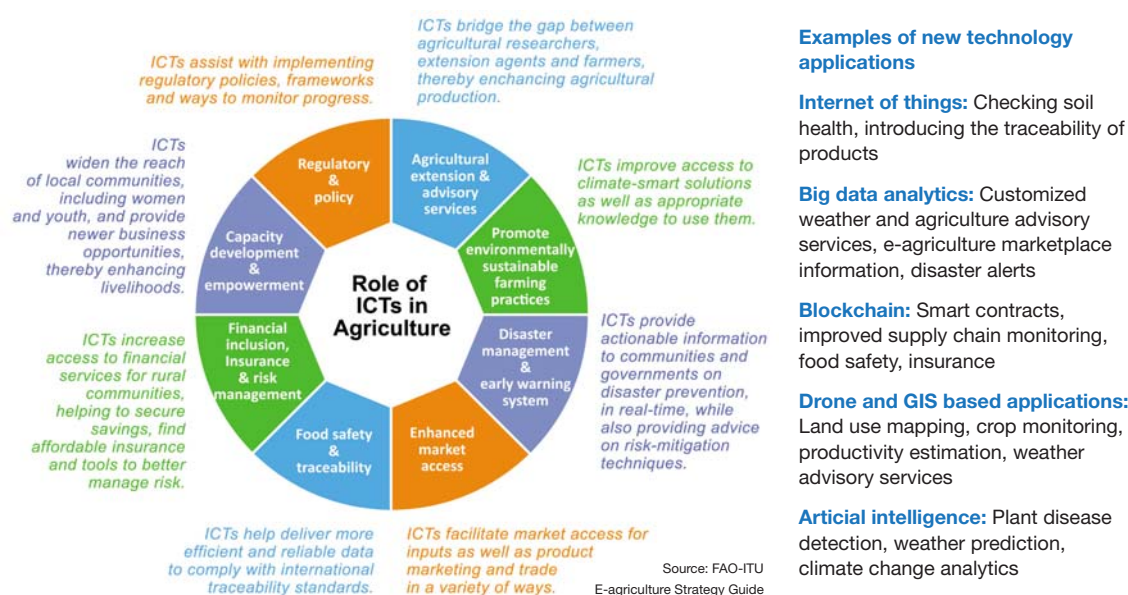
ICTs assist with implementing regulatory policies, frameworks and ways to monitor progress.

ICTs bridge the gap between agricultural researchers, extension agents and farmers, thereby enchancing agricultural production.

ICTs widen the reach of local communities, including women and youth, and provide newer business opportunities, thereby enhancing livelihoods.

ICTs improve access to climate-smart solutions as well as appropriate knowledge to use them.

Regulatory & policy

Agricultural extension & advisory services

Capacity development & empowerment

Promote environmentally sustainable farming practices

Role of ICTs in Agriculture

Financial inclusion, Insurance & risk management

Disaster management & early warning system

Food safety & traceability

Enhanced market access

ICTs increase access to financial services for rural communities, helping to secure savings, find affordable insurance and tools to better manage risk.

ICTs provide actionable information to communities and governments on disaster prevention, in real-time, while also providing advice on risk-mitigation techniques.

ICTs help deliver more efficient and reliable data to comply with international traceability standards.

ICTs facilitate market access for inputs as well as product marketing and trade in a variety of ways.

Source: FAO-ITU E-agriculture Strategy Guide

Examples of new technology applications

Internet of things: Checking soil health, introducing the traceability of products

Big data analytics: Customized weather and agriculture advisory services, e-agriculture marketplace information, disaster alerts

Blockchain: Smart contracts, improved supply chain monitoring, food safety, insurance

Drone and GIS based applications: Land use mapping, crop monitoring, productivity estimation, weather advisory services

Articial intelligence: Plant disease detection, weather prediction, climate change analytics